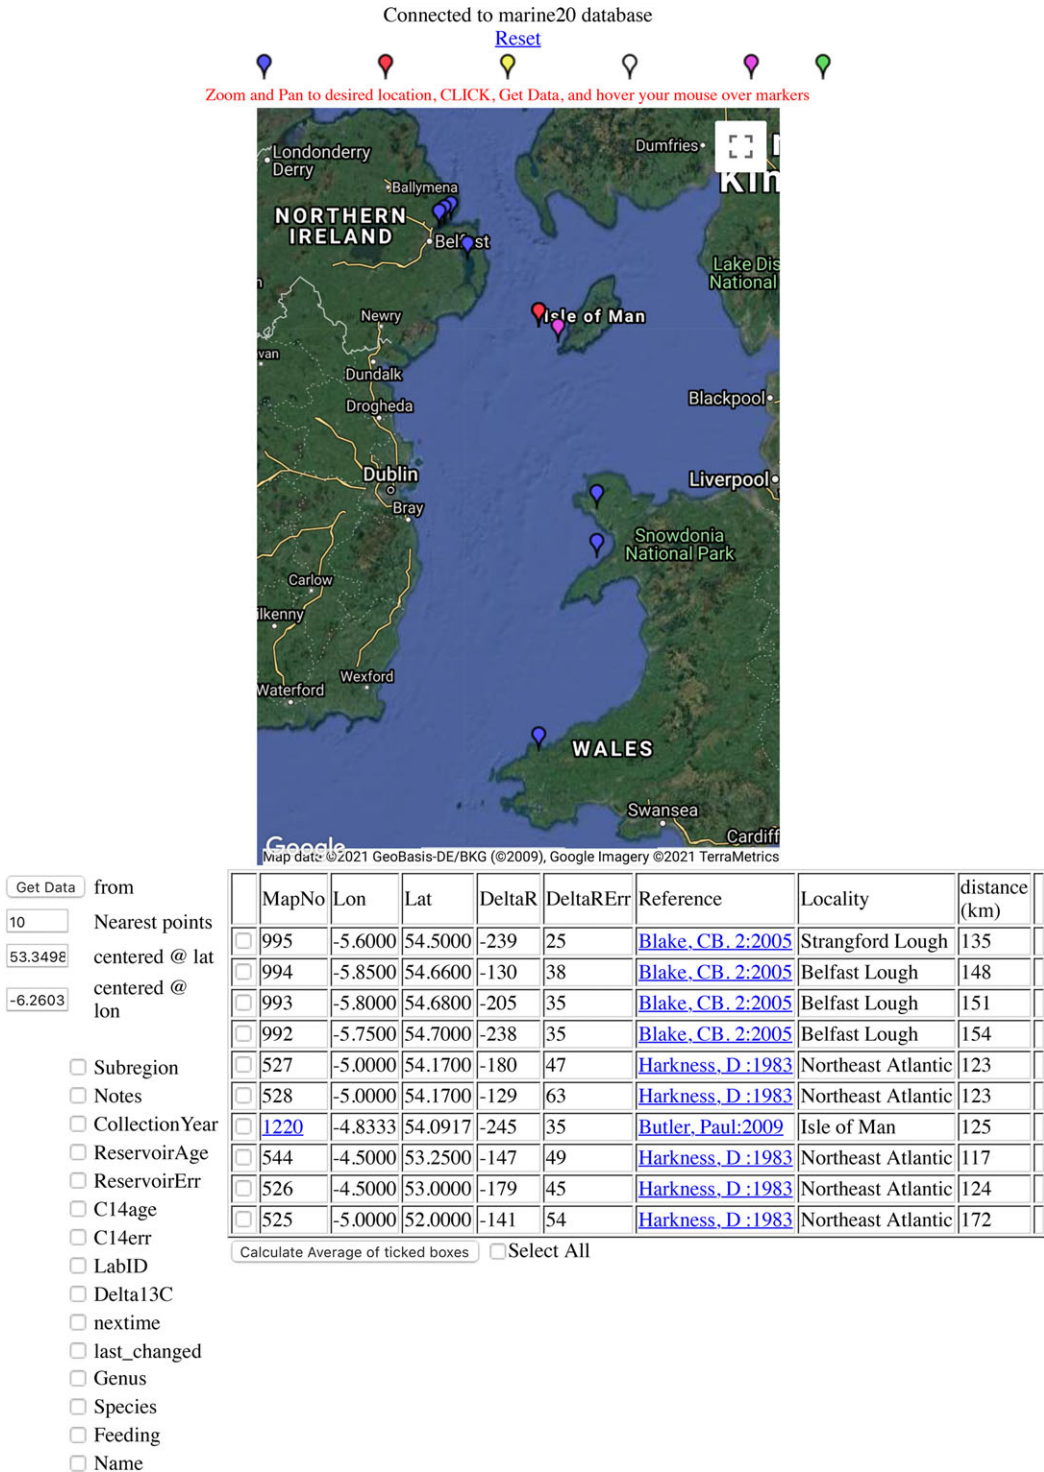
Connected to marine20 database
Reset

Zoom and Pan to desired location, CLICK, Get Data, and hover your mouse over markers

Londonderry Derry
Ballymena
NORTHERN IRELAND
Belfast
Dumfries
Kin
Lake Dis National
Isle of Man
Newry
van
Dundalk
Drogheda
Blackpool
Dublin
Bray
Liverpool
Snowdonia National Park
Carlow
ilkenny
Wexford
Waterford
WALES
Swansea
Cardiff
Google
Map data ©2021 GeoBasis-DE/BKG (©2009), Google Imagery ©2021 TerraMetrics

Get Data from
10 Nearest points
53.3498 centered @ lat
-6.2603 centered @ lon

Subregion
Notes
CollectionYear
ReservoirAge
ReservoirErr
C14age
C14err
LabID
Delta13C
nextime
last_changed
Genus
Species
Feeding
Name

| | MapNo | Lon | Lat | DeltaR | DeltaRErr | Reference | Locality | distance (km) |
|---|---|---|---|---|---|---|---|---|
| | 995 | -5.6000 | 54.5000 | -239 | 25 | Blake, CB. 2:2005 | Strangford Lough | 135 |
| | 994 | -5.8500 | 54.6600 | -130 | 38 | Blake, CB. 2:2005 | Belfast Lough | 148 |
| | 993 | -5.8000 | 54.6800 | -205 | 35 | Blake, CB. 2:2005 | Belfast Lough | 151 |
| | 992 | -5.7500 | 54.7000 | -238 | 35 | Blake, CB. 2:2005 | Belfast Lough | 154 |
| | 527 | -5.0000 | 54.1700 | -180 | 47 | Harkness, D :1983 | Northeast Atlantic | 123 |
| | 528 | -5.0000 | 54.1700 | -129 | 63 | Harkness, D :1983 | Northeast Atlantic | 123 |
| | 1220 | -4.8333 | 54.0917 | -245 | 35 | Butler, Paul:2009 | Isle of Man | 125 |
| | 544 | -4.5000 | 53.2500 | -147 | 49 | Harkness, D :1983 | Northeast Atlantic | 117 |
| | 526 | -4.5000 | 53.0000 | -179 | 45 | Harkness, D :1983 | Northeast Atlantic | 124 |
| | 525 | -5.0000 | 52.0000 | -141 | 54 | Harkness, D :1983 | Northeast Atlantic | 172 |

Calculate Average of ticked boxes
Select All